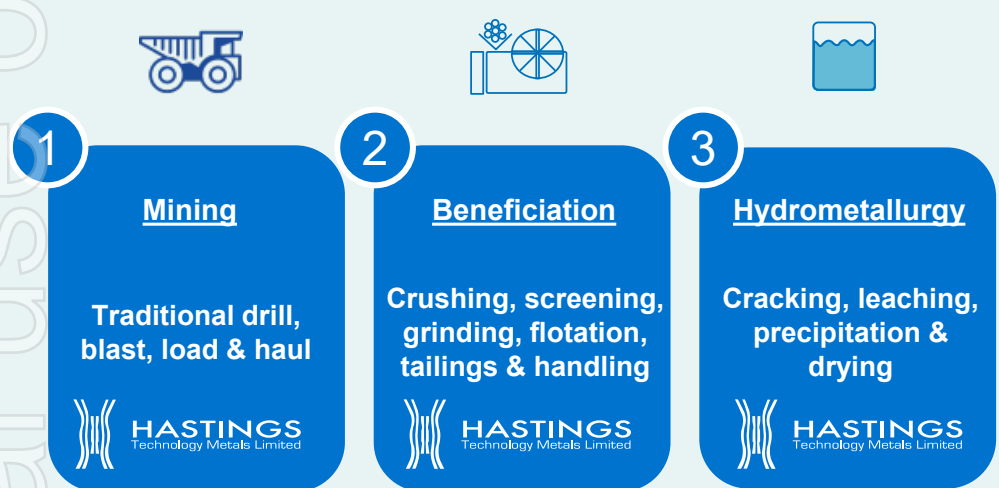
1

Mining

Traditional drill, blast, load & haul

HASTINGS
Technology Metals Limited

2

Beneficiation

Crushing, screening, grinding, flotation, tailings & handling

HASTINGS
Technology Metals Limited

3

Hydrometallurgy

Cracking, leaching, precipitation & drying

HASTINGS
Technology Metals Limited